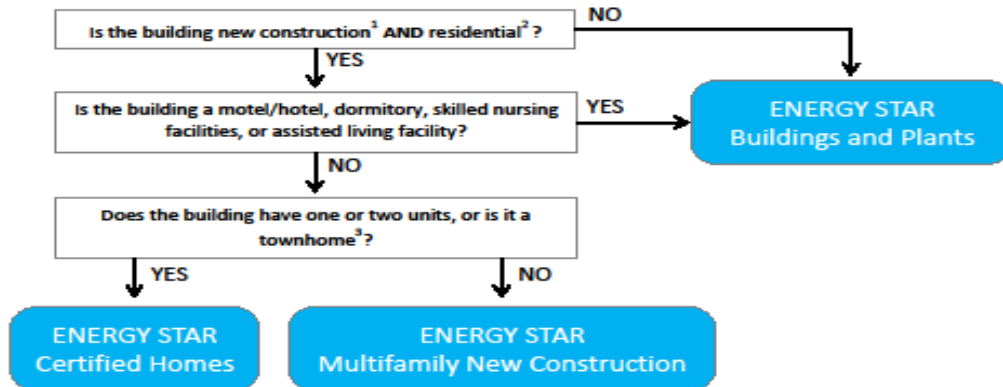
Is the building new construction$^1$ AND residential$^2$ ?

NO

YES

Is the building a motel/hotel, dormitory, skilled nursing facilities, or assisted living facility?

YES

ENERGY STAR Buildings and Plants

NO

Does the building have one or two units, or is it a townhome$^3$?

YES

NO

ENERGY STAR Certified Homes

ENERGY STAR Multifamily New Construction